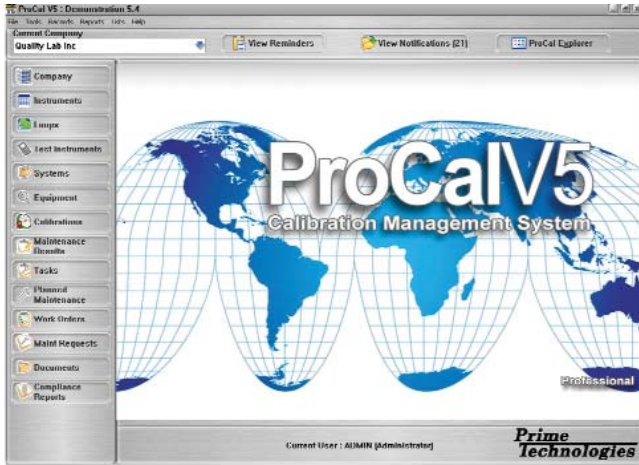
ProCal V5 : Demonstration 5.4
File Tasks Records Reports Extra Help
Current Company
Quality Lab Inc
View Reminders
View Notifications (21)
ProCal Explorer
Company
Instruments
Loops
Test Instruments
Systems
Equipment
Calibrations
Maintenance Results
Tasks
Planned Maintenance
Work Orders
Maint Requests
Documents
Compliance Reports
ProCalV5
Calibration Management System
Professional
Current User : ADMIN (Administrator)
Prime Technologies